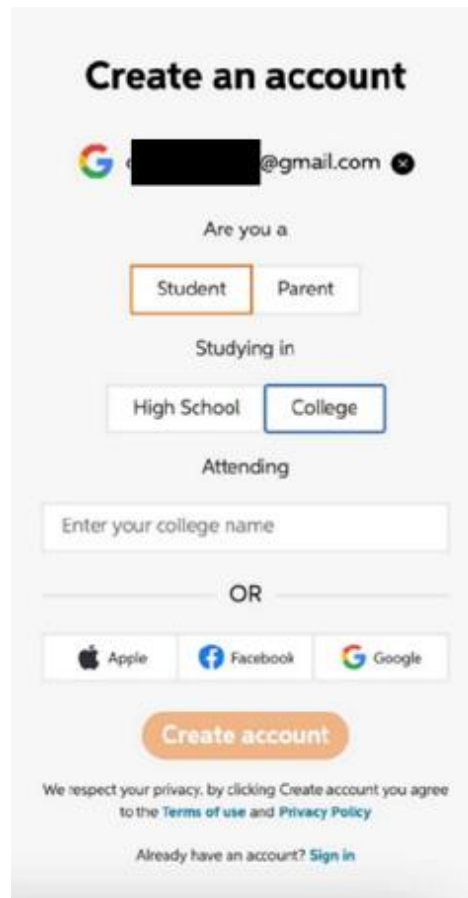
Create an account

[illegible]@gmail.com

Are you a

Student Parent

Studying in

High School College

Attending

Enter your college name

OR

Apple Facebook Google

Create account

We respect your privacy. by clicking Create account you agree to the Terms of use and Privacy Policy

Already have an account? Sign in